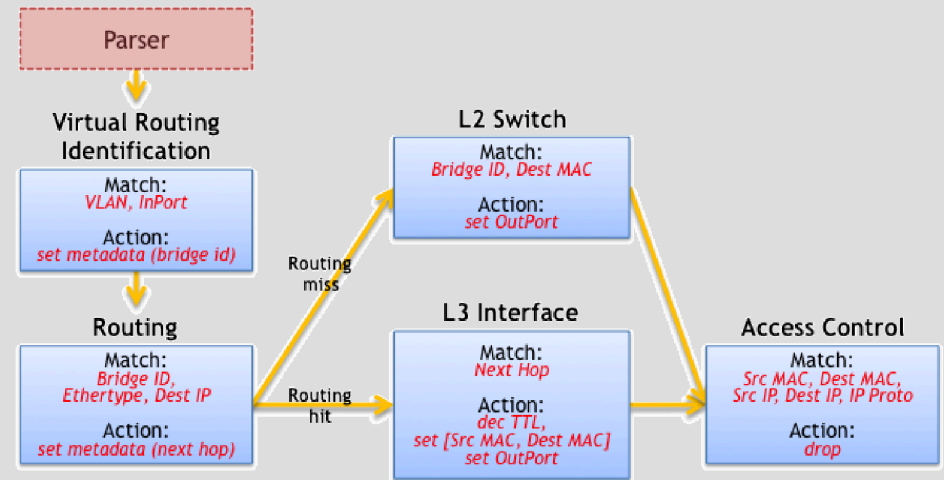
Parser

Virtual Routing Identification

Match:
VLAN, InPort

Action:
set metadata (bridge id)

Routing

Match:
Bridge ID, Ethertype, Dest IP

Action:
set metadata (next hop)

Routing miss

Routing hit

L2 Switch

Match:
Bridge ID, Dest MAC

Action:
set OutPort

L3 Interface

Match:
Next Hop

Action:
dec TTL, set [Src MAC, Dest MAC] set OutPort

Access Control

Match:
Src MAC, Dest MAC, Src IP, Dest IP, IP Proto

Action:
drop